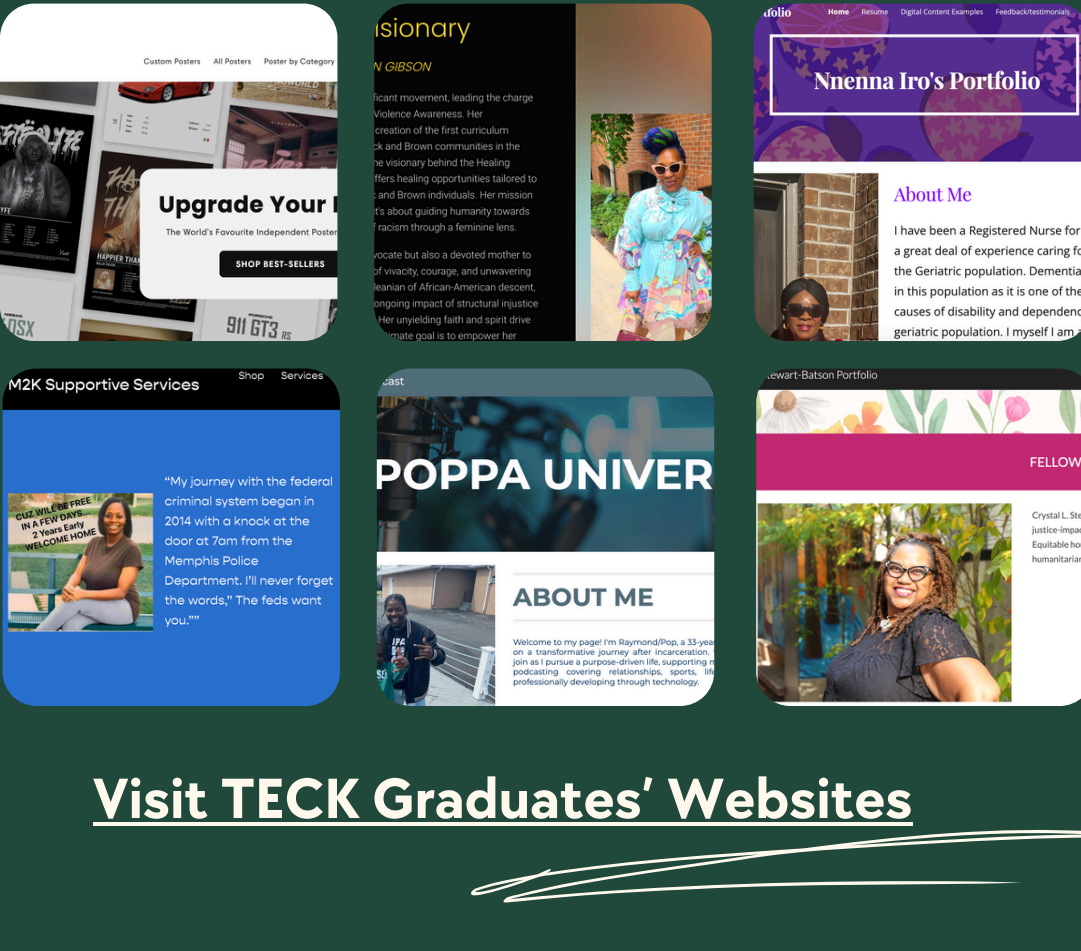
Custom Posters All Posters Poster by Category

Upgrade Your

The World's Favourite Independent Poster

SHOP BEST-SELLERS

HAPPIER THAN

911 GT3 RS

isionary

N GIBSON

ficant movement, leading the charge Violence Awareness. Her creation of the first curriculum ck and Brown communities in the e visionary behind the Healing ffers healing opportunities tailored to k and Brown individuals. Her mission t's about guiding humanity towards of racism through a feminine lens.

vocate but also a devoted mother to of vivacity, courage, and unwavering leanian of African-American descent, ongoing impact of structural injustice Her unyielding faith and spirit drive mate goal is to empower her

tfolio Home Resume Digital Content Examples Feedback/testimonials

Nnenna Iro's Portfolio

About Me

I have been a Registered Nurse for a great deal of experience caring fo the Geriatric population. Dementia in this population as it is one of the causes of disability and dependenc geriatric population. I myself I am a

M2K Supportive Services Shop Services

CUZ WILL BE FREE IN A FEW DAYS... 2 Years Early WELCOME HOME

“My journey with the federal criminal system began in 2014 with a knock at the door at 7am from the Memphis Police Department. I'll never forget the words,” The feds want you.””

cast

POPPA UNIVER

ABOUT ME

Welcome to my page! I'm Raymond/Pop, a 33-year on a transformative journey after incarceration. join as I pursue a purpose-driven life, supporting podcasting covering relationships, sports, life professionally developing through technology.

ewart-Batson Portfolio

FELLOW

Crystal L. St justice-impac Equitable ho humanitarian

Visit TECK Graduates’ Websites